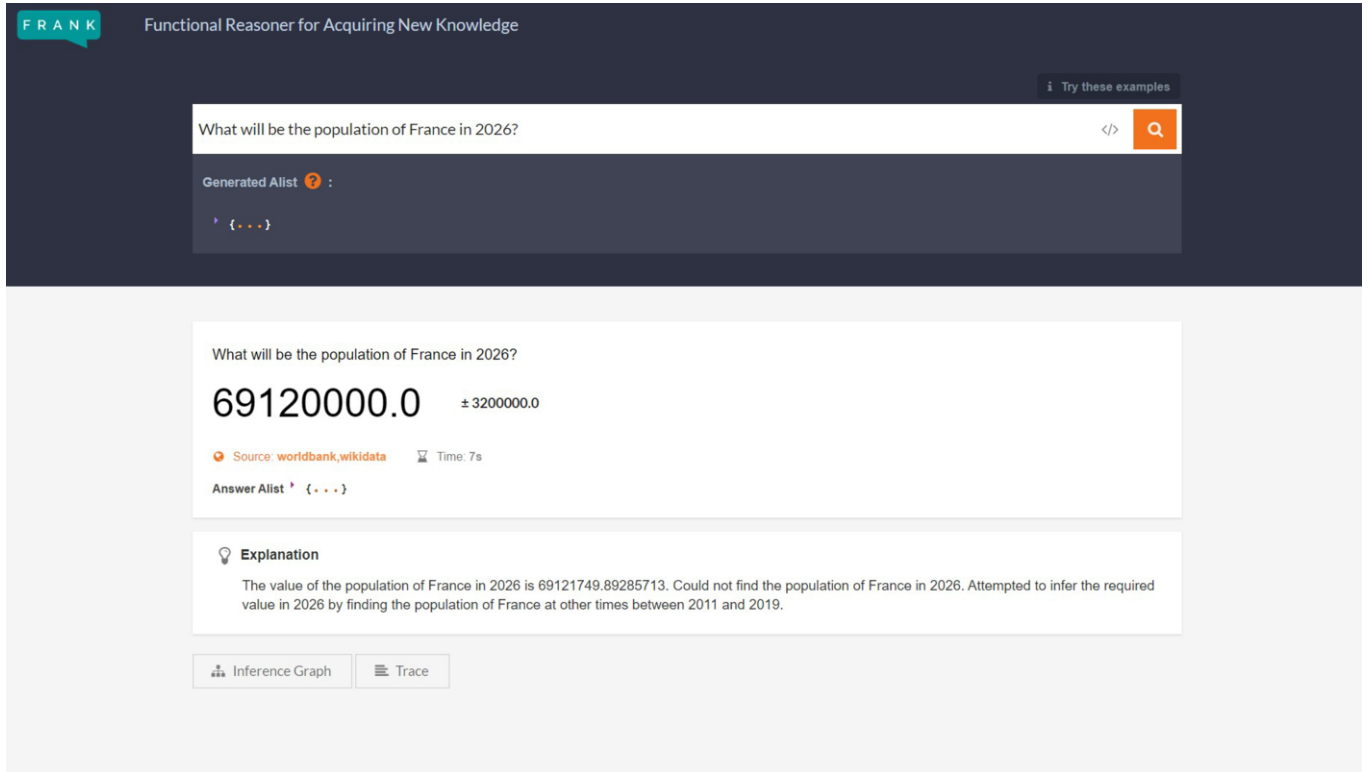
FRANK Functional Reasoner for Acquiring New Knowledge

i Try these examples

What will be the population of France in 2026?

</>

Generated Alist ? :

{...}

What will be the population of France in 2026?

69120000.0 ± 3200000.0

Source: worldbank,wikidata Time: 7s

Answer Alist {...}

Explanation

The value of the population of France in 2026 is 69121749.89285713. Could not find the population of France in 2026. Attempted to infer the required value in 2026 by finding the population of France at other times between 2011 and 2019.

Inference Graph Trace